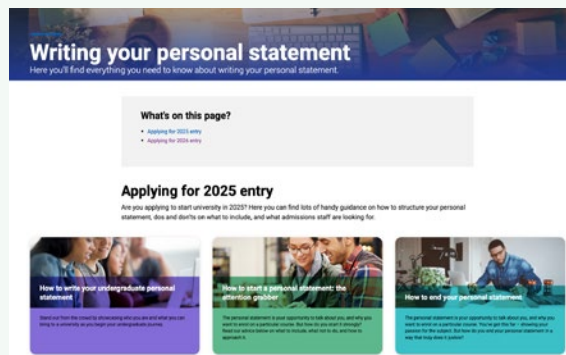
Writing your personal statement

Here you'll find everything you need to know about writing your personal statement.

What's on this page?

- Applying for 2025 entry
- Applying for 2024 entry

Applying for 2025 entry

Are you applying to start university in 2025? Here you can find lots of handy guidance on how to structure your personal statement, dos and don'ts on what to include, and what admissions staff are looking for.

How to write your undergraduate personal statement

Stand out from the crowd by showcasing who you are and what you can bring to a university as you begin your undergraduate journey.

How to start a personal statement: the attention grabber

The personal statement is your opportunity to talk about you, and why you want to enrol on a particular course. But how do you start it strongly? Read our advice below on what to include, what not to do, and how to approach it.

How to end your personal statement

The personal statement is your opportunity to talk about you, and why you want to enrol on a particular course. You've got this far – showing your passion for the subject. But how do you end your personal statement in a way that truly does it justice?